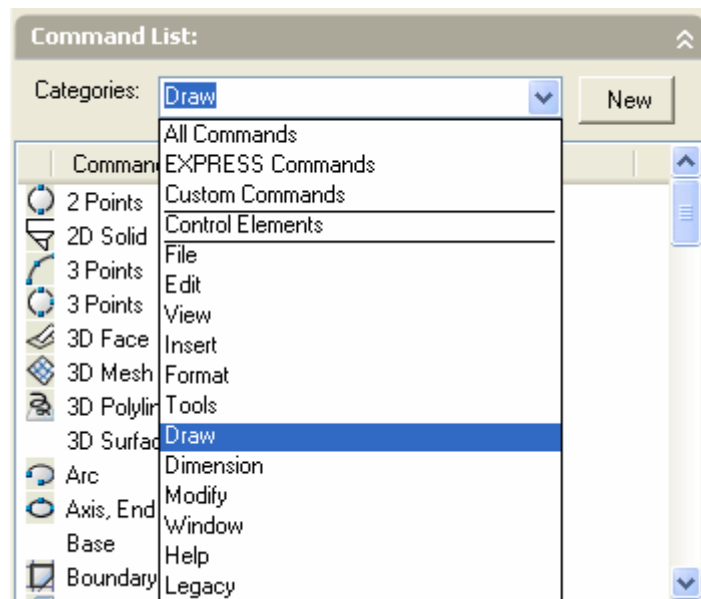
Command List:

Categories: Draw

New

Comman

2 Points
2D Solid
3 Points
3 Points
3D Face
3D Mesh
3D Polylin
3D Surfac
Arc
Axis, End
Base
Boundary

All Commands
EXPRESS Commands
Custom Commands
Control Elements
File
Edit
View
Insert
Format
Tools
Draw
Dimension
Modify
Window
Help
Legacy